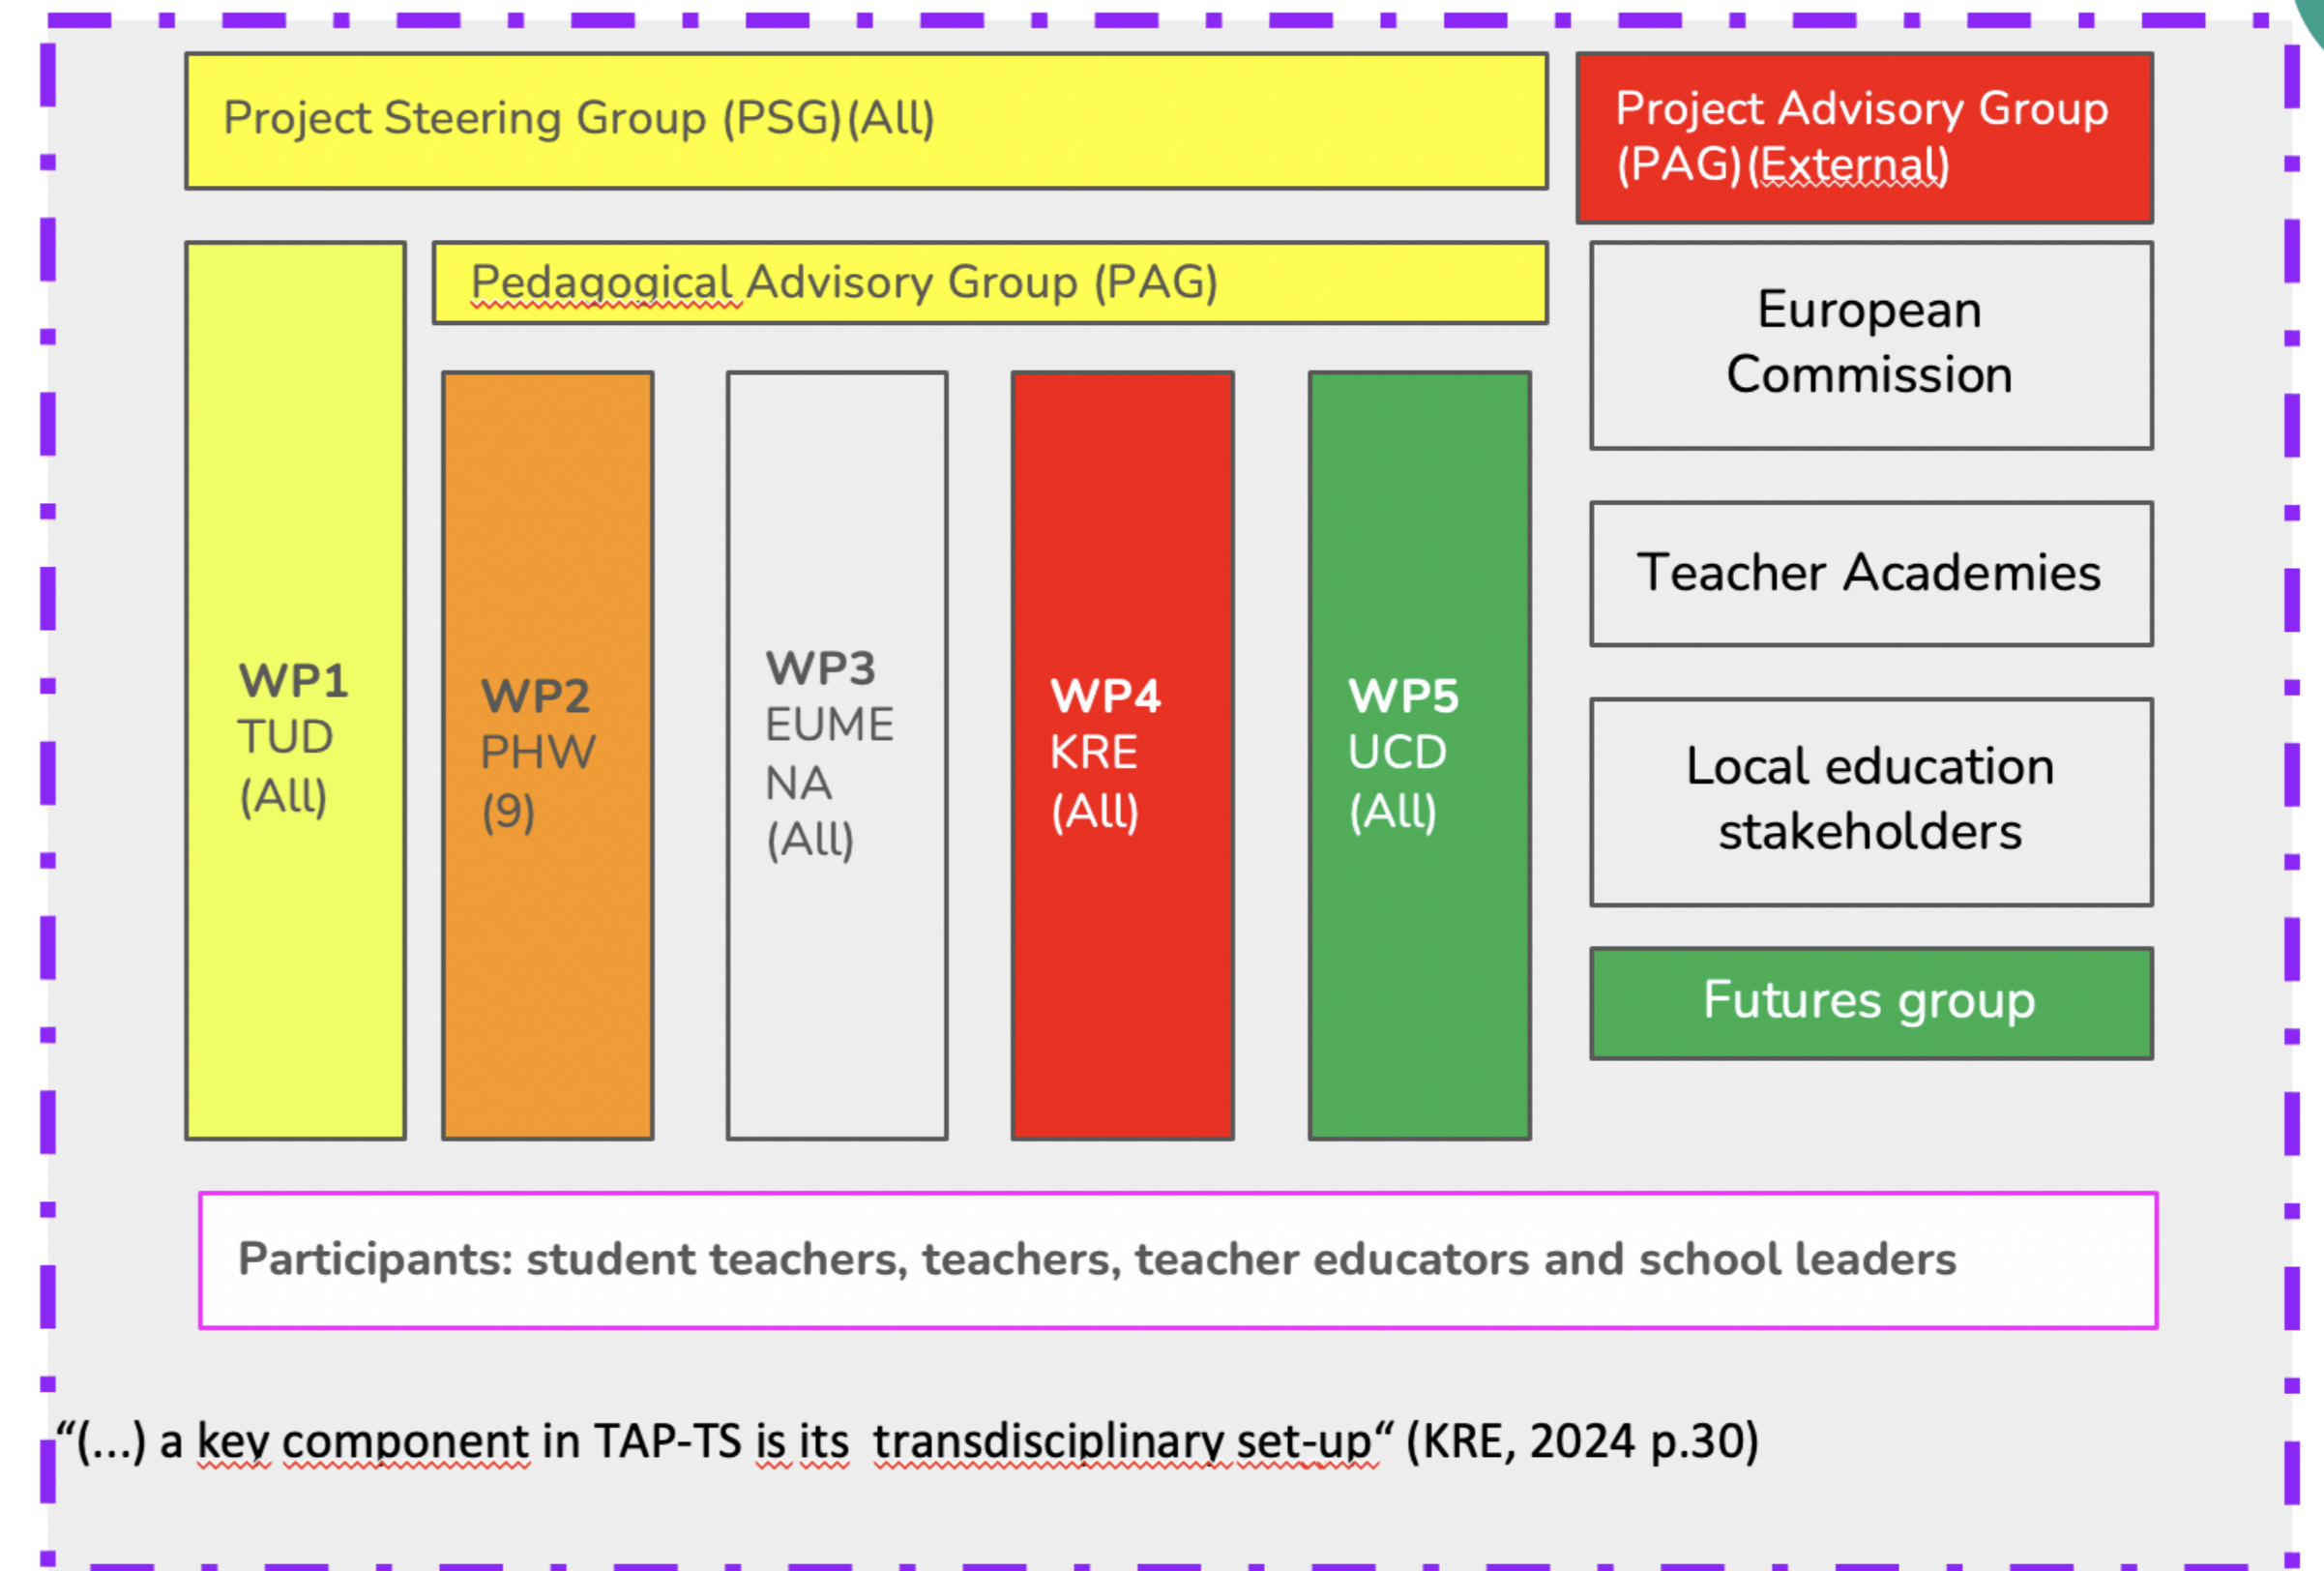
Project Steering Group (PSG)(All)

Project Advisory Group (PAG)(External)

Pedagogical Advisory Group (PAG)

European Commission

Teacher Academies

Local education stakeholders

Futures group

WP1
TUD
(All)

WP2
PHW
(9)

WP3
EUME
NA
(All)

WP4
KRE
(All)

WP5
UCD
(All)

Participants: student teachers, teachers, teacher educators and school leaders

“(...) a key component in TAP-TS is its transdisciplinary set-up“ (KRE, 2024 p.30)